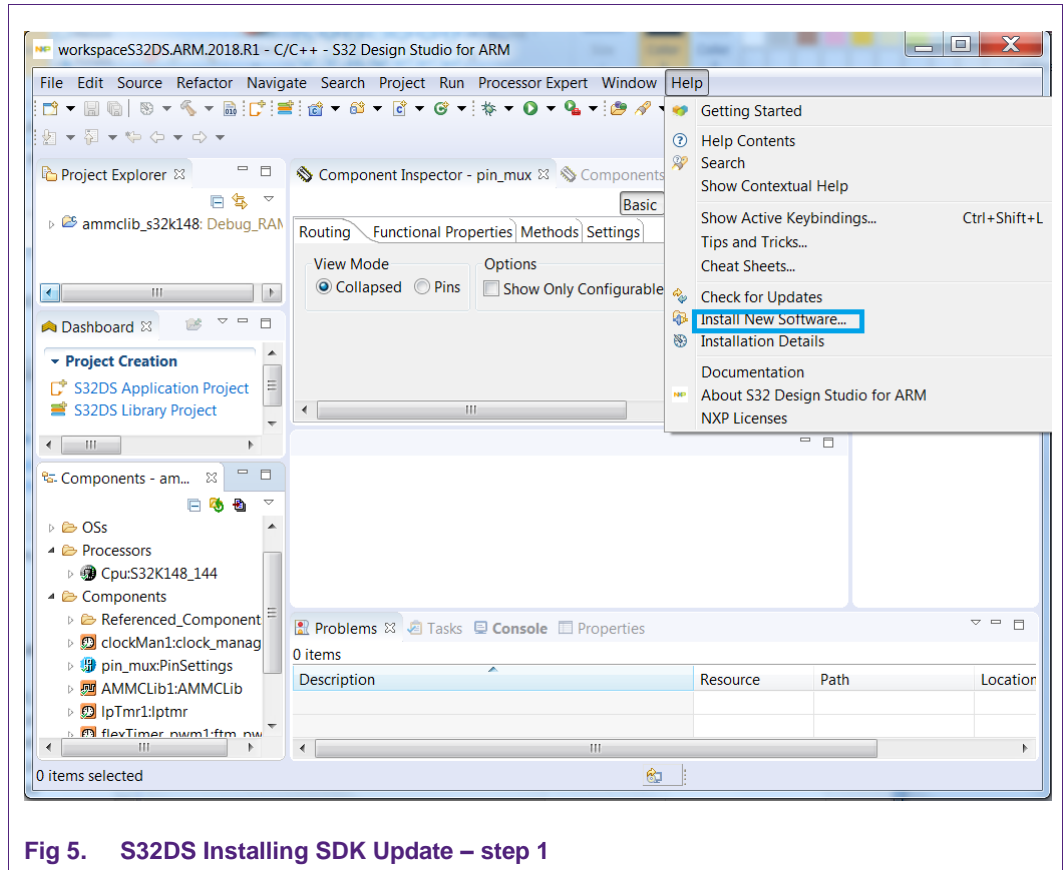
workspaceS32DS.ARM.2018.R1 - C/C++ - S32 Design Studio for ARM

File Edit Source Refactor Navigate Search Project Run Processor Expert Window Help

Project Explorer

ammclib_s32k148: Debug_RAM

Dashboard

Project Creation
S32DS Application Project
S32DS Library Project

Components - am...

OSs
Processors
Cpu:S32K148_144
Components
Referenced_Component
clockMan1:clock_manag
pin_mux:PinSettings
AMMCLib1:AMMCLib
lpTmr1:lptmr
flexTimer_pwm1:ftm_pw

0 items selected

Component Inspector - pin_mux   Components

Basic

Routing | Functional Properties | Methods | Settings

View Mode
Collapsed   Pins

Options
Show Only Configurable

Problems   Tasks   Console   Properties

0 items

| Description | Resource | Path | Location |
|---|---|---|---|
| | | | |

Getting Started
Help Contents
Search
Show Contextual Help
Show Active Keybindings... Ctrl+Shift+L
Tips and Tricks...
Cheat Sheets...
Check for Updates
Install New Software...
Installation Details
Documentation
About S32 Design Studio for ARM
NXP Licenses

Fig 5. S32DS Installing SDK Update – step 1